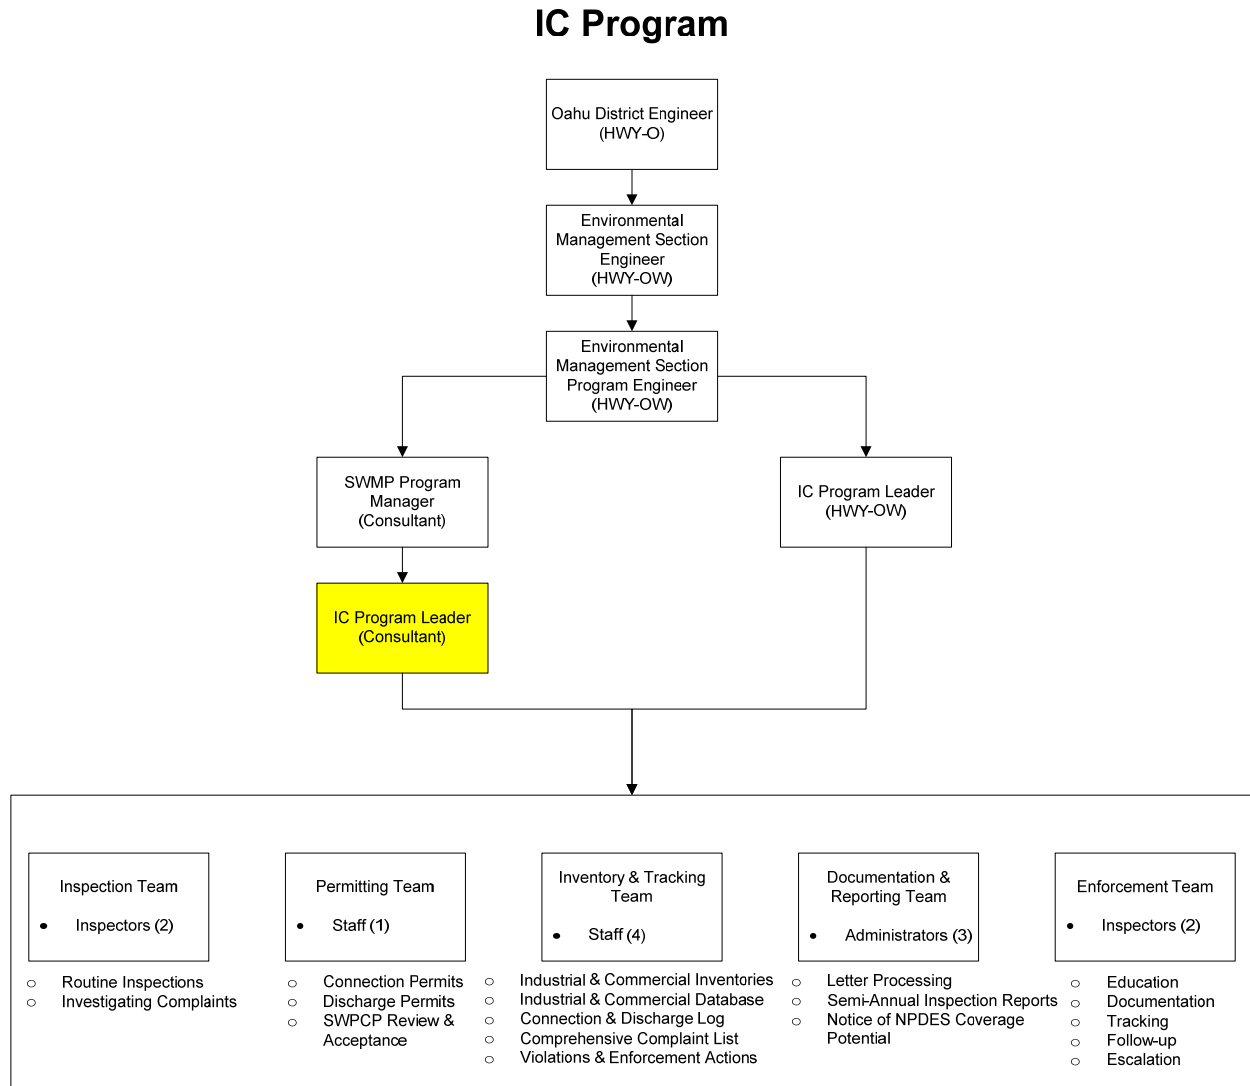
IC Program

Oahu District Engineer (HWY-O)

Environmental Management Section Engineer (HWY-OW)

Environmental Management Section Program Engineer (HWY-OW)

SWMP Program Manager (Consultant)

IC Program Leader (HWY-OW)

IC Program Leader (Consultant)

Inspection Team
- Inspectors (2)

Permitting Team
- Staff (1)

Inventory & Tracking Team
- Staff (4)

Documentation & Reporting Team
- Administrators (3)

Enforcement Team
- Inspectors (2)

- Routine Inspections
- Investigating Complaints

- Connection Permits
- Discharge Permits
- SWPCP Review & Acceptance

- Industrial & Commercial Inventories
- Industrial & Commercial Database
- Connection & Discharge Log
- Comprehensive Complaint List
- Violations & Enforcement Actions

- Letter Processing
- Semi-Annual Inspection Reports
- Notice of NPDES Coverage Potential

- Education
- Documentation
- Tracking
- Follow-up
- Escalation